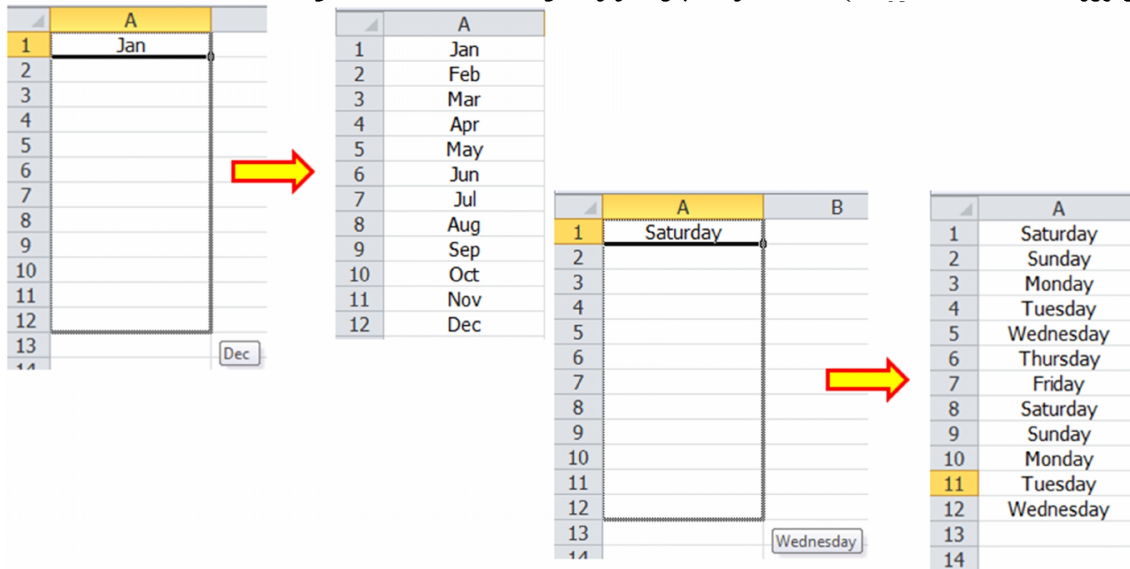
| | A |
|---|---|
| 1 | Jan |
| 2 | |
| 3 | |
| 4 | |
| 5 | |
| 6 | |
| 7 | |
| 8 | |
| 9 | |
| 10 | |
| 11 | |
| 12 | |
| 13 | |

Dec

| | A |
|---|---|
| 1 | Jan |
| 2 | Feb |
| 3 | Mar |
| 4 | Apr |
| 5 | May |
| 6 | Jun |
| 7 | Jul |
| 8 | Aug |
| 9 | Sep |
| 10 | Oct |
| 11 | Nov |
| 12 | Dec |

| | A | B |
|---|---|---|
| 1 | Saturday | |
| 2 | | |
| 3 | | |
| 4 | | |
| 5 | | |
| 6 | | |
| 7 | | |
| 8 | | |
| 9 | | |
| 10 | | |
| 11 | | |
| 12 | | |
| 13 | | |

Wednesday

| | A |
|---|---|
| 1 | Saturday |
| 2 | Sunday |
| 3 | Monday |
| 4 | Tuesday |
| 5 | Wednesday |
| 6 | Thursday |
| 7 | Friday |
| 8 | Saturday |
| 9 | Sunday |
| 10 | Monday |
| 11 | Tuesday |
| 12 | Wednesday |
| 13 | |
| 14 | |